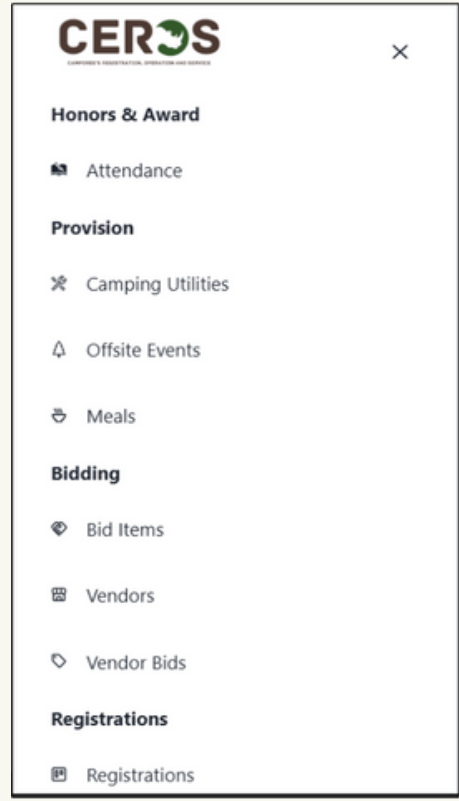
CEROS
CAMPOREE'S REGISTRATION, OPERATION AND SERVICE

×

Honors & Award

Attendance

Provision

Camping Utilities

Offsite Events

Meals

Bidding

Bid Items

Vendors

Vendor Bids

Registrations

Registrations